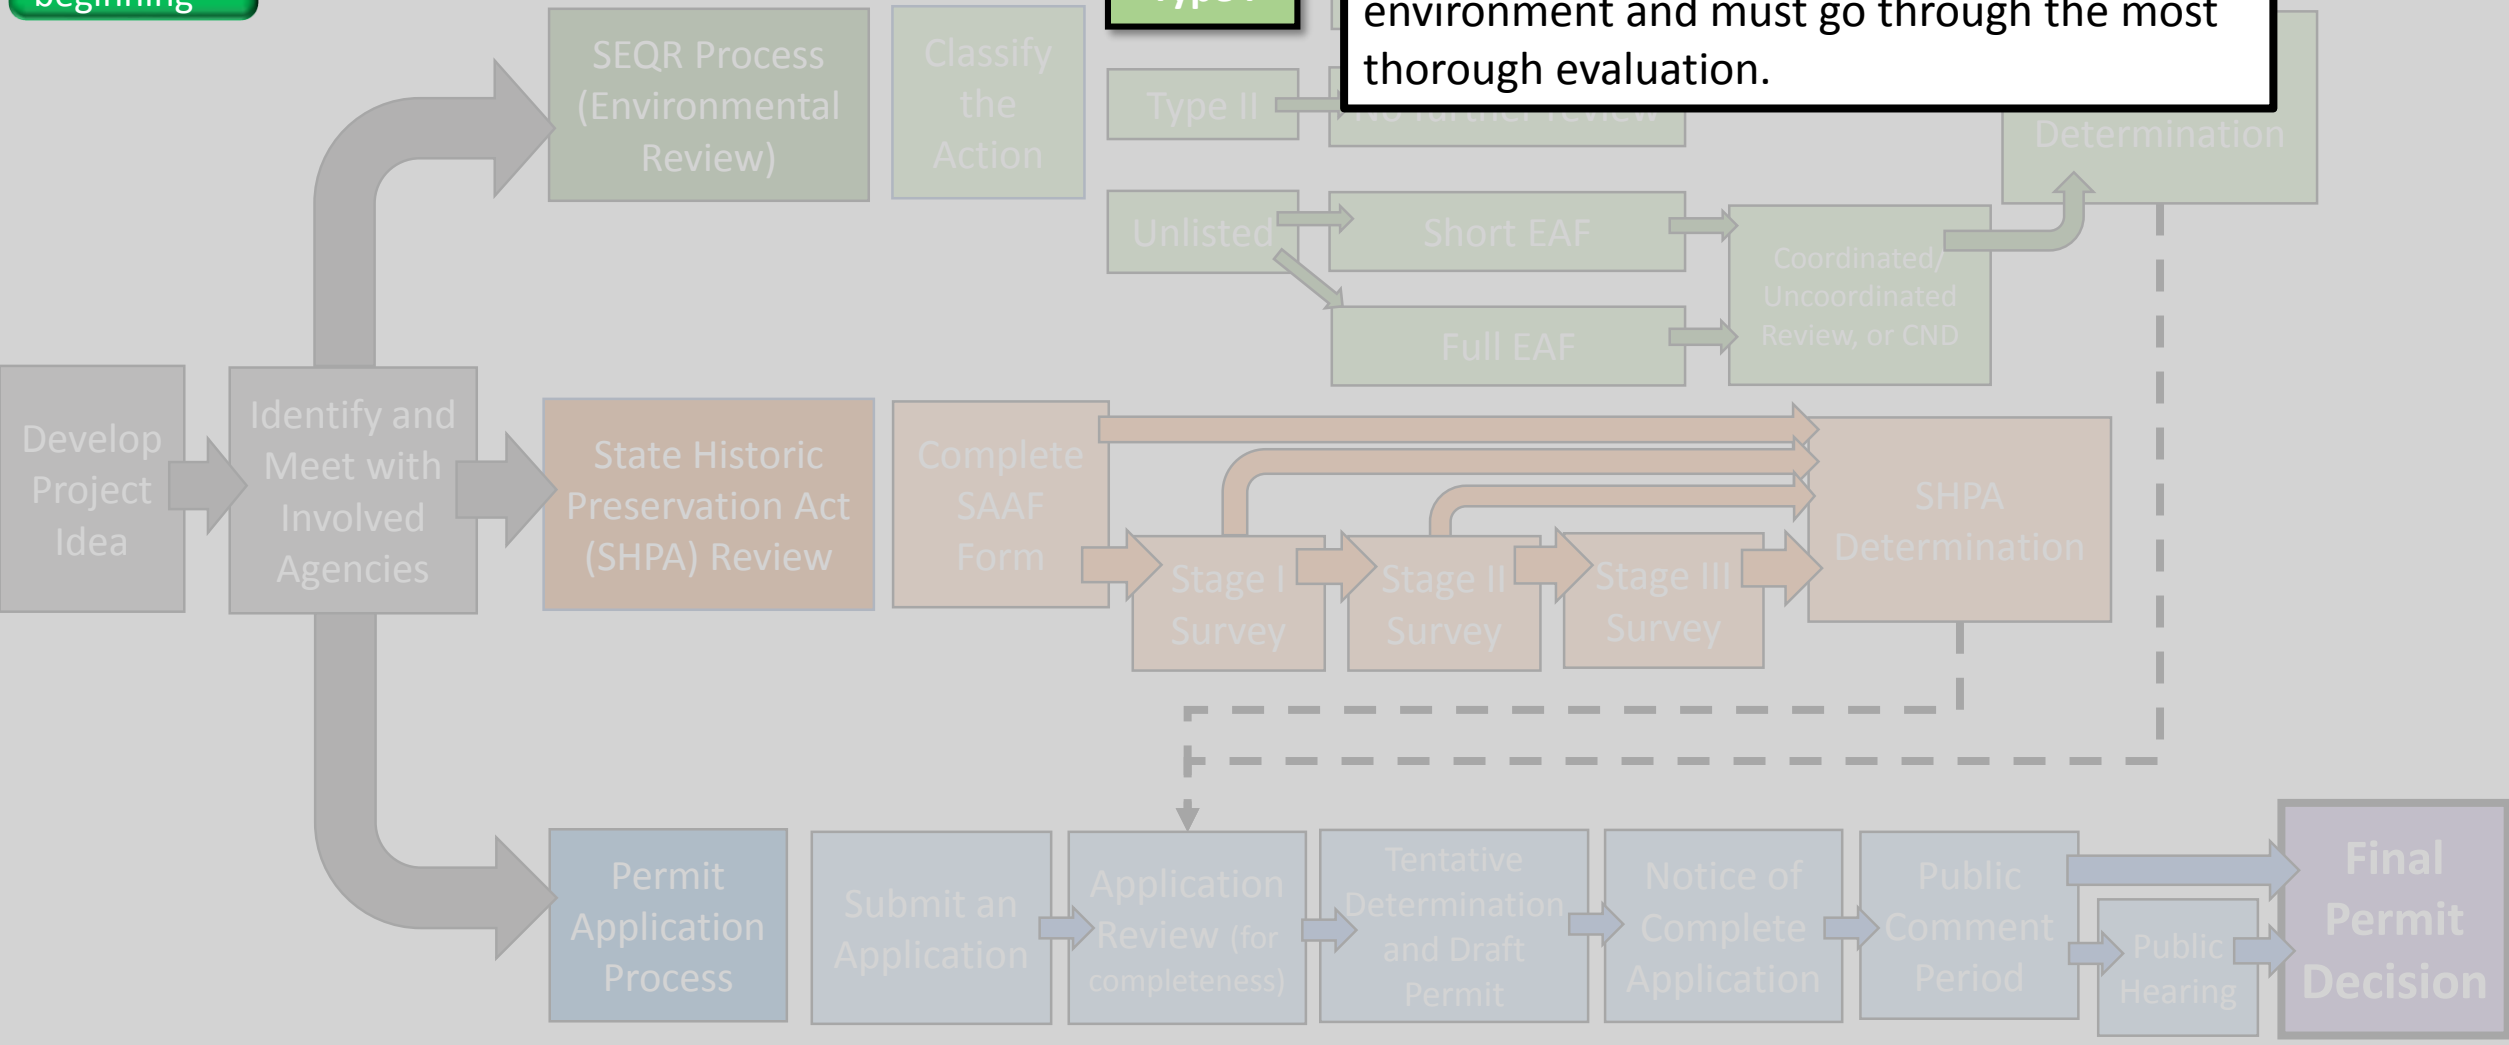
beginning

Type I

environment and must go through the most thorough evaluation.

SEQR Process (Environmental Review)

Classify the Action

Type II

No further review

Determination

Unlisted

Short EAF

Full EAF

Coordinated/ Uncoordinated Review, or CND

Develop Project Idea

Identify and Meet with Involved Agencies

State Historic Preservation Act (SHPA) Review

Complete SAAF Form

Stage I Survey

Stage II Survey

Stage III Survey

SHPA Determination

Permit Application Process

Submit an Application

Application Review (for completeness)

Tentative Determination and Draft Permit

Notice of Complete Application

Public Comment Period

Public Hearing

Final Permit Decision